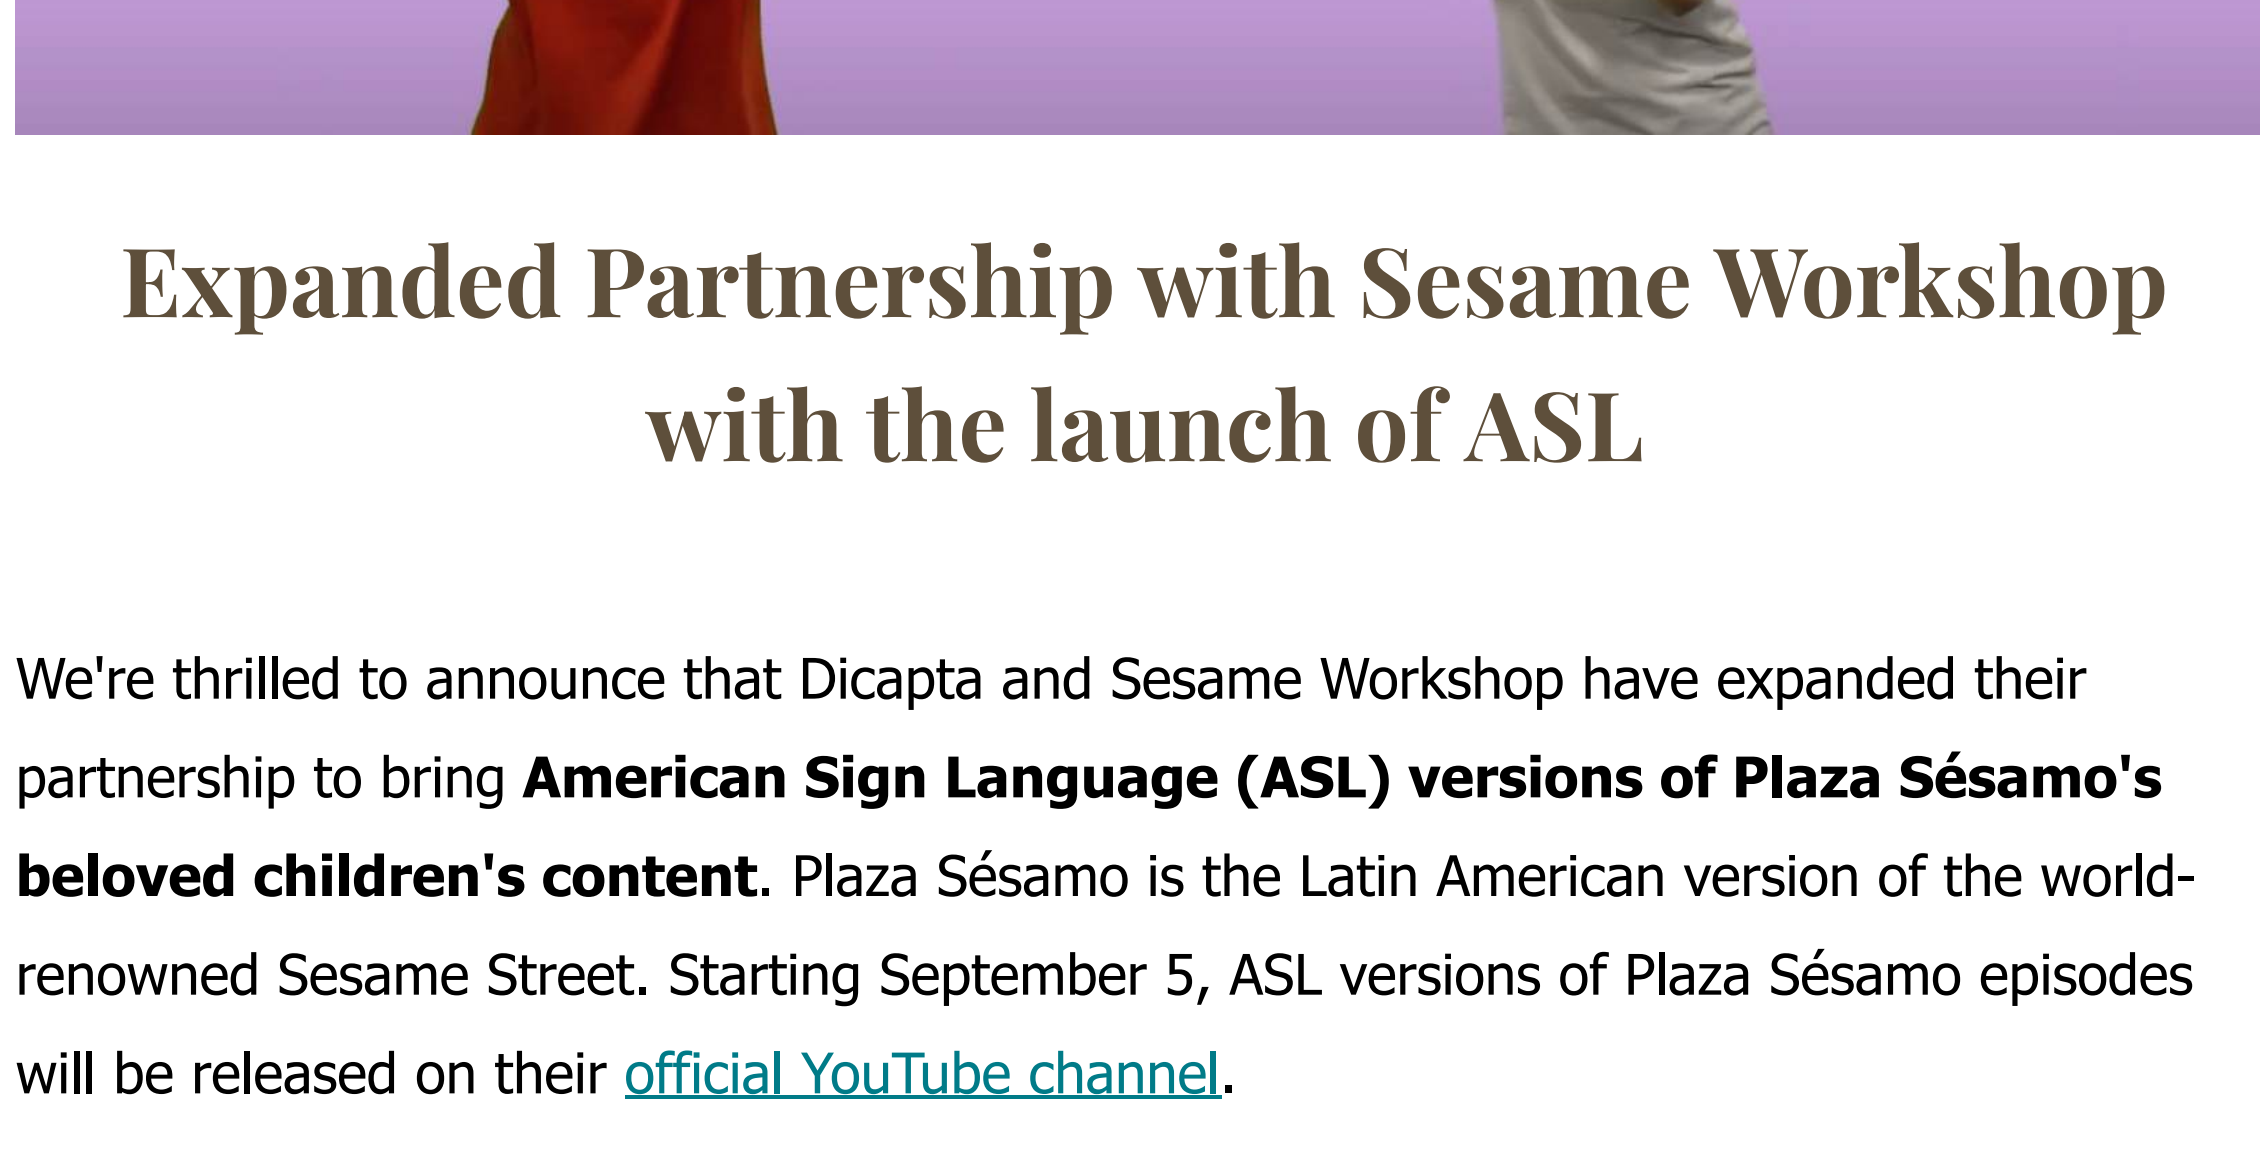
Expanded Partnership with Sesame Workshop with the launch of ASL

We're thrilled to announce that Dicapta and Sesame Workshop have expanded their partnership to bring **American Sign Language (ASL) versions of Plaza Sésamo's beloved children's content**. Plaza Sésamo is the Latin American version of the world-renowned Sesame Street. Starting September 5, ASL versions of Plaza Sésamo episodes will be released on their official YouTube channel.